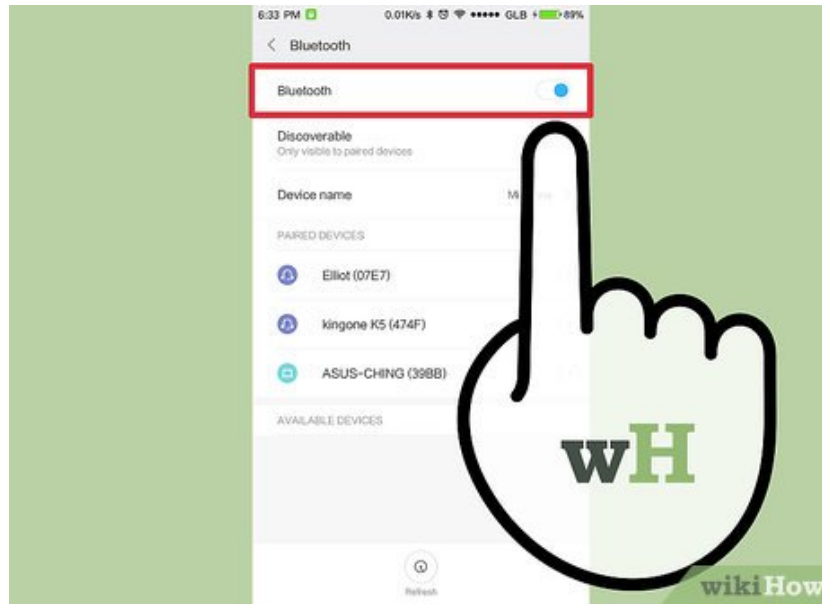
6:33 PM 0.01K/s GLB 89%

< Bluetooth

Bluetooth

Discoverable
Only visible to paired devices

Device name Mi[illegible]

PAIRED DEVICES

Elliot (07E7)

kingone K5 (474F)

ASUS-CHING (39BB)

AVAILABLE DEVICES

Refresh

wH

wikiHow